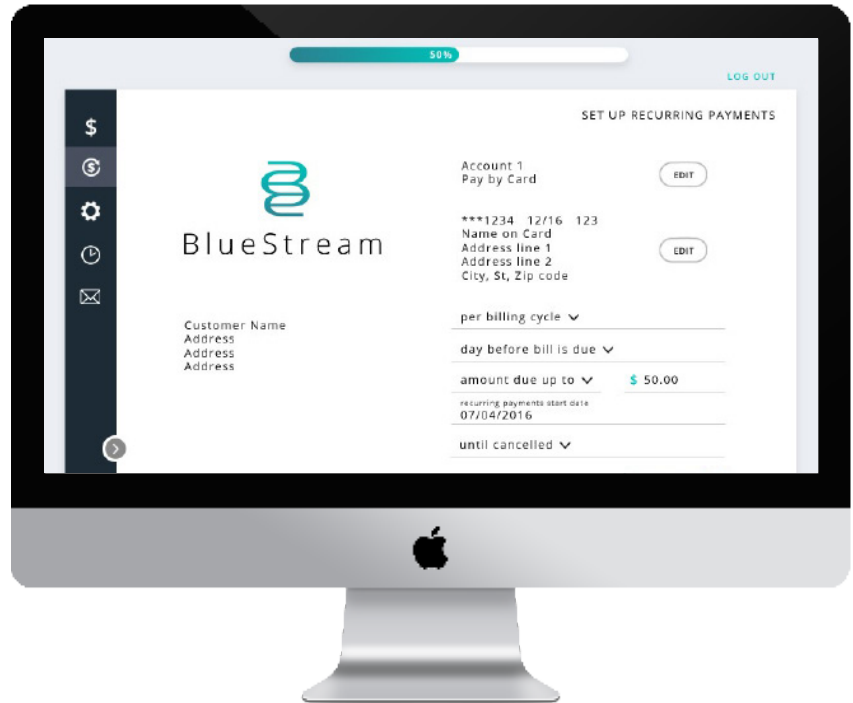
50%

LOG OUT

$

SET UP RECURRING PAYMENTS

BlueStream

Account 1
Pay by Card

EDIT

***1234 12/16 123
Name on Card
Address line 1
Address line 2
City, St, Zip code

EDIT

Customer Name
Address
Address
Address

per billing cycle

day before bill is due

amount due up to

$ 50.00

recurring payments start date
07/04/2016

until cancelled